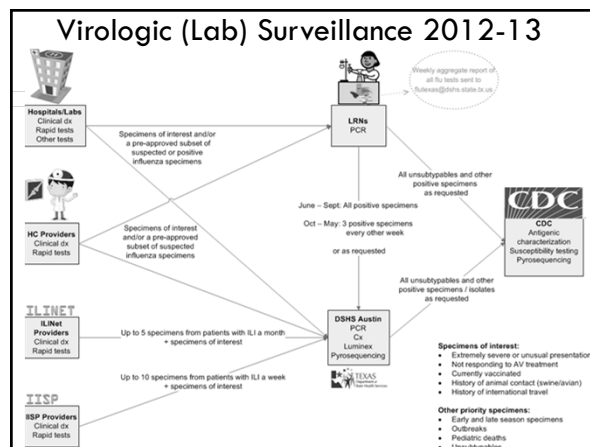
Virologic (Lab) Surveillance 2012-13

Hospitals/Labs
Clinical dx
Rapid tests
Other tests

Specimens of interest and/or a pre-approved subset of suspected or positive influenza specimens

LRNs
PCR

Weekly aggregate report of all flu tests sent to flutexas@dshs.state.tx.us

HC Providers
Clinical dx
Rapid tests

Specimens of interest and/or a pre-approved subset of suspected influenza specimens

All unsubtypables and other positive specimens as requested

June – Sept: All positive specimens

Oct – May: 3 positive specimens every other week

or as requested

CDC
CDC
Antigenic characterization
Susceptibility testing
Pyrosequencing

ILINET
ILINet Providers
Clinical dx
Rapid tests

Up to 5 specimens from patients with ILI a month + specimens of interest

All unsubtypables and other positive specimens / isolates as requested

DSHS Austin
PCR
Cx
Luminex
Pyrosequencing

TEXAS Department of State Health Services

IISP
IISP Providers
Clinical dx
Rapid tests

Up to 10 specimens from patients with ILI a week + specimens of interest

Specimens of interest:
• Extremely severe or unusual presentation
• Not responding to AV treatment
• Currently vaccinated
• History of animal contact (swine/avian)
• History of international travel

Other priority specimens:
• Early and late season specimens
• Outbreaks
• Pediatric deaths
• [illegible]